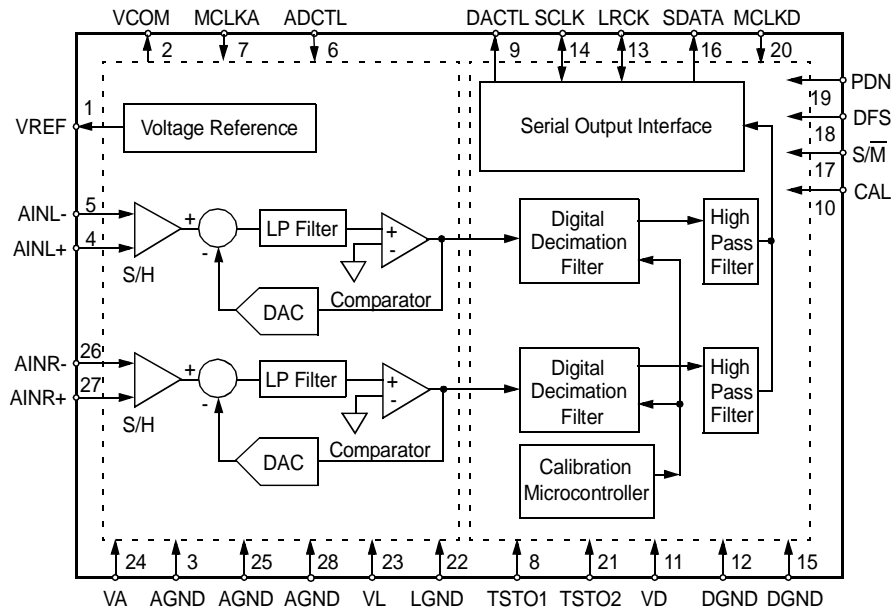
VCOM MCLKA ADCTL DACTL SCLK LRCK SDATA MCLKD

2 7 6 9 14 13 16 20

PDN 19 DFS 18 $S/\overline{M}$ 17 CAL 10

1 VREF

Voltage Reference

Serial Output Interface

AINL- 5
AINL+ 4

+
-
S/H

LP Filter

+
-

Comparator

DAC

Digital Decimation Filter

High Pass Filter

AINR- 26
AINR+ 27

+
-
S/H

LP Filter

+
-

Comparator

DAC

Digital Decimation Filter

High Pass Filter

Calibration Microcontroller

24 3 25 28 23 22 8 21 11 12 15

VA AGND AGND AGND VL LGND TSTO1 TSTO2 VD DGND DGND